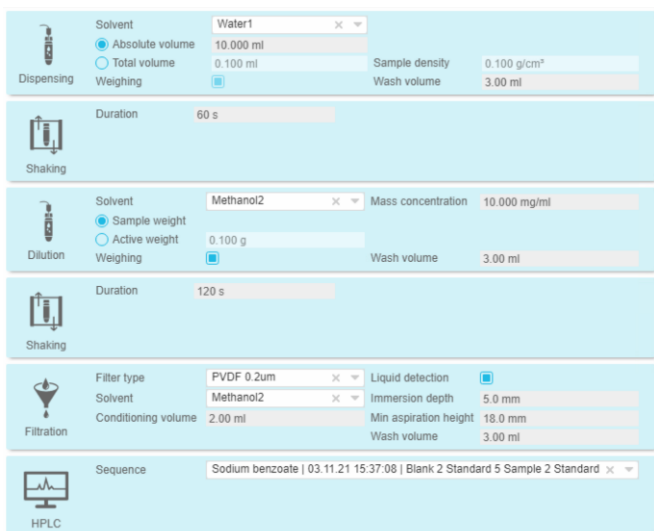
Dispensing
Solvent Water1 × ▾
Absolute volume 10.000 ml
Total volume 0.100 ml
Sample density 0.100 g/cm³
Weighing
Wash volume 3.00 ml

Shaking
Duration 60 s

Dilution
Solvent Methanol2 × ▾
Mass concentration 10.000 mg/ml
Sample weight
Active weight 0.100 g
Weighing
Wash volume 3.00 ml

Shaking
Duration 120 s

Filtration
Filter type PVDF 0.2um × ▾
Liquid detection
Solvent Methanol2 × ▾
Immersion depth 5.0 mm
Conditioning volume 2.00 ml
Min aspiration height 18.0 mm
Wash volume 3.00 ml

HPLC
Sequence Sodium benzoate | 03.11.21 15:37:08 | Blank 2 Standard 5 Sample 2 Standard × ▾